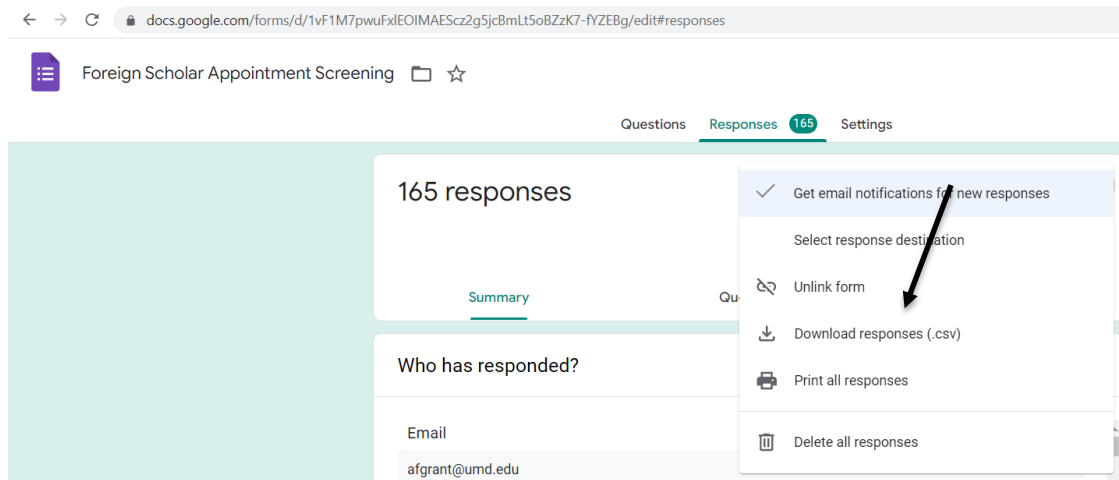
docs.google.com/forms/d/1vF1M7pwuFxlEOIMAEScz2g5jcBmLt5oBZzK7-fYZEBg/edit#responses

Foreign Scholar Appointment Screening

Questions Responses 165 Settings

165 responses

Summary Qu

Who has responded?

Email

afgrant@umd.edu

Get email notifications f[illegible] new responses

Select response destination

Unlink form

Download responses (.csv)

Print all responses

Delete all responses